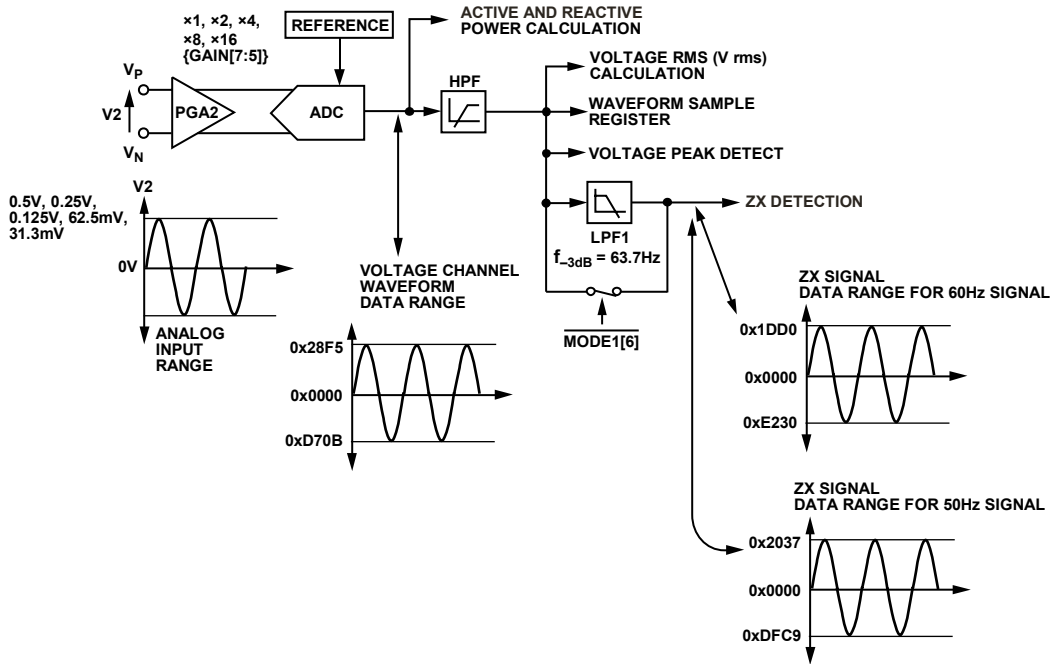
×1, ×2, ×4, ×8, ×16 {GAIN[7:5]}

REFERENCE

ACTIVE AND REACTIVE POWER CALCULATION

$V_P$

V2

$V_N$

PGA2

ADC

HPF

VOLTAGE RMS (V rms) CALCULATION

WAVEFORM SAMPLE REGISTER

VOLTAGE PEAK DETECT

ZX DETECTION

LPF1

$f_{-3dB}$ = 63.7Hz

$\overline{\text{MODE1[6]}}$

V2

0.5V, 0.25V, 0.125V, 62.5mV, 31.3mV

0V

ANALOG INPUT RANGE

VOLTAGE CHANNEL WAVEFORM DATA RANGE

0x28F5

0x0000

0xD70B

ZX SIGNAL DATA RANGE FOR 60Hz SIGNAL

0x1DD0

0x0000

0xE230

ZX SIGNAL DATA RANGE FOR 50Hz SIGNAL

0x2037

0x0000

0xDFC9